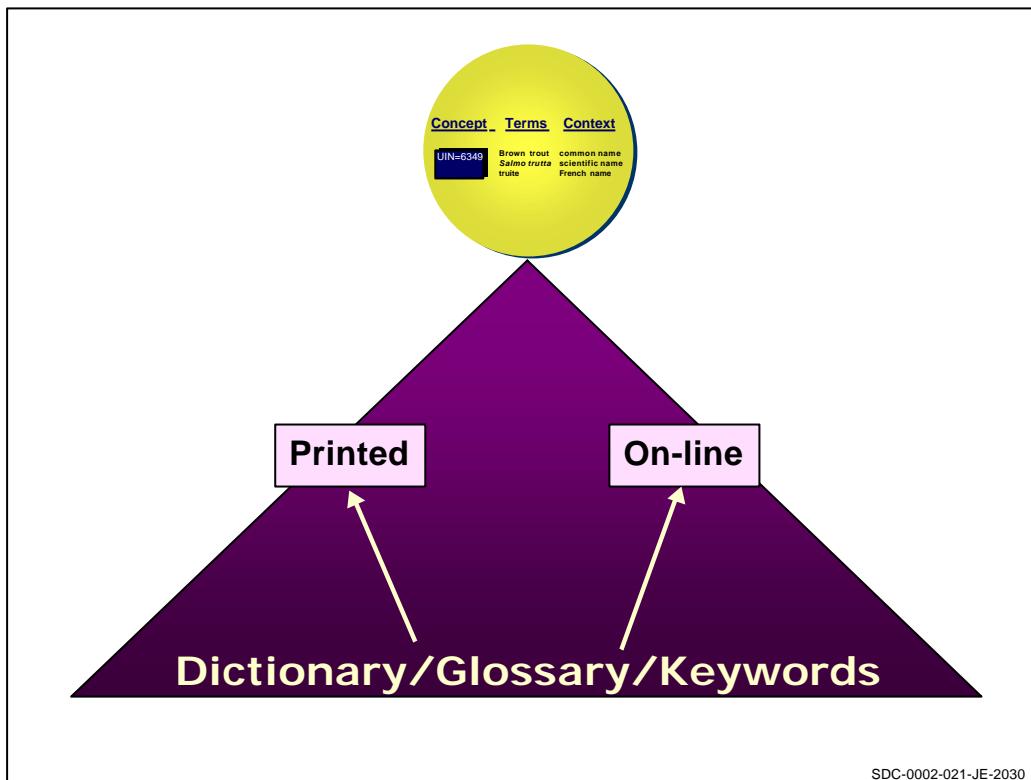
| Concept | Terms | Context |
|---|---|---|
| UIN=6349 | Brown trout | common name |
| | Salmo trutta | scientific name |
| | truite | French name |

Printed

On-line

Dictionary/Glossary/Keywords

SDC-0002-021-JE-2030